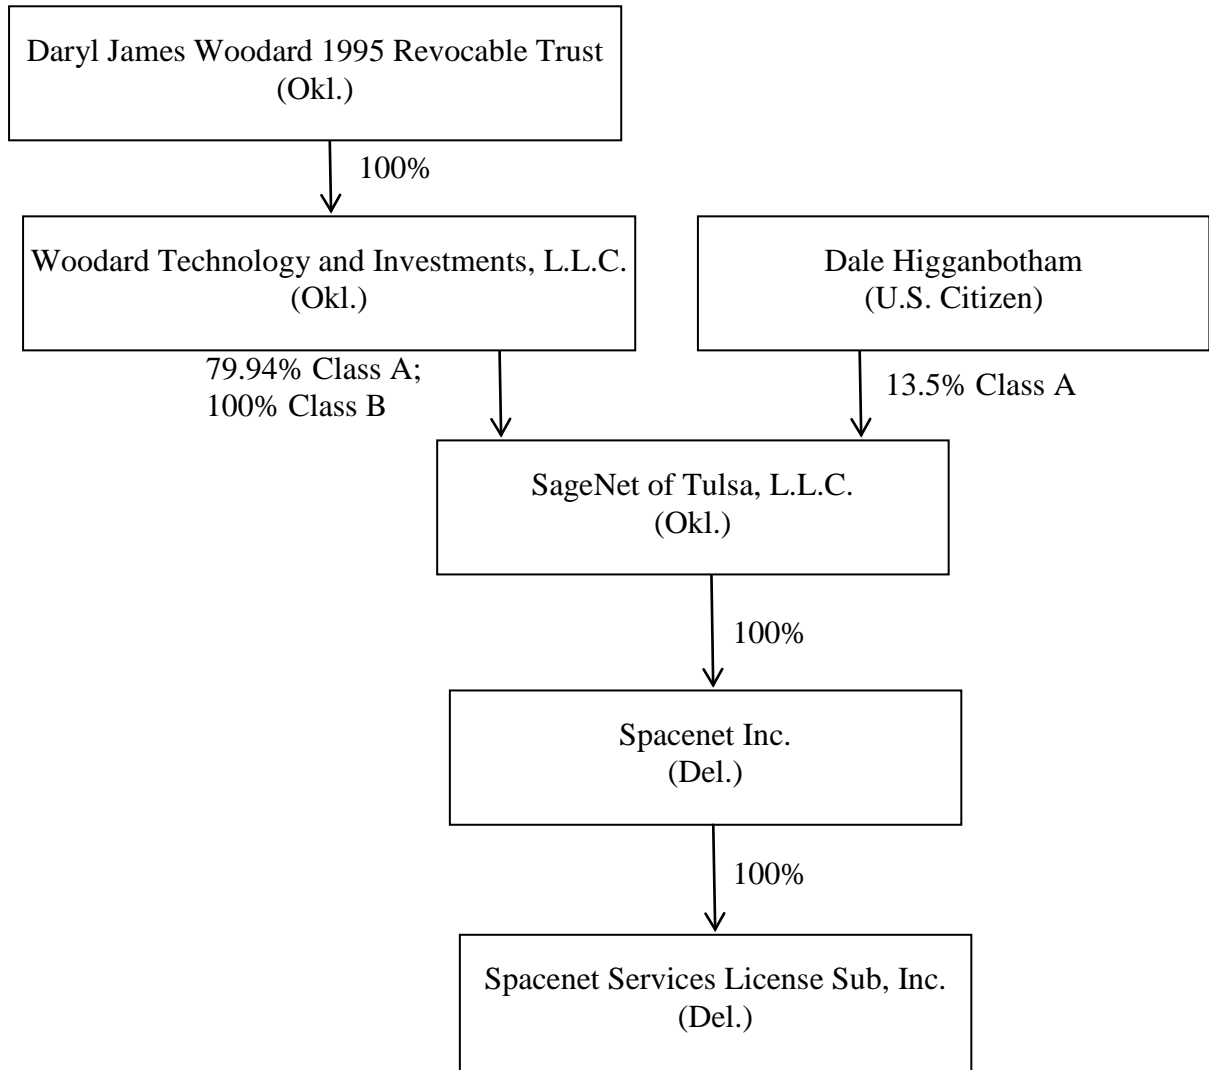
Daryl James Woodard 1995 Revocable Trust
(Okl.)

100%

Woodard Technology and Investments, L.L.C.
(Okl.)

Dale Higganbotham
(U.S. Citizen)

79.94% Class A;
100% Class B

13.5% Class A

SageNet of Tulsa, L.L.C.
(Okl.)

100%

Spacenet Inc.
(Del.)

100%

Spacenet Services License Sub, Inc.
(Del.)